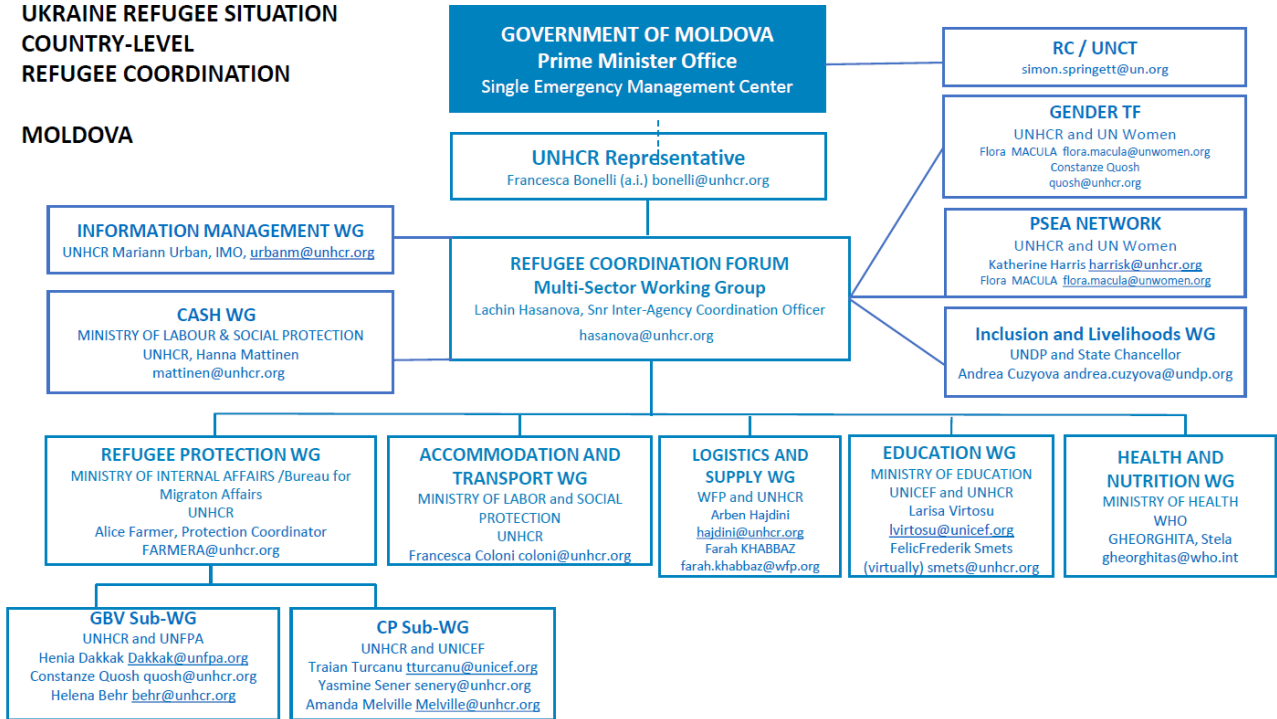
UKRAINE REFUGEE SITUATION
COUNTRY-LEVEL
REFUGEE COORDINATION

MOLDOVA

GOVERNMENT OF MOLDOVA
Prime Minister Office
Single Emergency Management Center

RC / UNCT
simon.springett@un.org

GENDER TF
UNHCR and UN Women
Flora MACULA flora.macula@unwomen.org
Constanze Quosh
quosh@unhcr.org

UNHCR Representative
Francesca Bonelli (a.i.) bonelli@unhcr.org

INFORMATION MANAGEMENT WG
UNHCR Mariann Urban, IMO, urbanm@unhcr.org

PSEA NETWORK
UNHCR and UN Women
Katherine Harris harrisk@unhcr.org
Flora MACULA flora.macula@unwomen.org

REFUGEE COORDINATION FORUM
Multi-Sector Working Group
Lachin Hasanova, Snr Inter-Agency Coordination Officer
hasanova@unhcr.org

CASH WG
MINISTRY OF LABOUR & SOCIAL PROTECTION
UNHCR, Hanna Mattinen
mattinen@unhcr.org

Inclusion and Livelihoods WG
UNDP and State Chancellor
Andrea Cuzyova andrea.cuzyova@undp.org

REFUGEE PROTECTION WG
MINISTRY OF INTERNAL AFFAIRS /Bureau for Migraton Affairs
UNHCR
Alice Farmer, Protection Coordinator
FARMERA@unhcr.org

ACCOMMODATION AND TRANSPORT WG
MINISTRY OF LABOR and SOCIAL PROTECTION
UNHCR
Francesca Coloni coloni@unhcr.org

LOGISTICS AND SUPPLY WG
WFP and UNHCR
Arben Hajdini
hajdini@unhcr.org
Farah KHABBAZ
farah.khabbaz@wfp.org

EDUCATION WG
MINISTRY OF EDUCATION
UNICEF and UNHCR
Larisa Virtosu
lvirtosu@unicef.org
FelicFrederik Smets
(virtually) smets@unhcr.org

HEALTH AND NUTRITION WG
MINISTRY OF HEALTH
WHO
GHEORGHITA, Stela
gheorghitas@who.int

GBV Sub-WG
UNHCR and UNFPA
Henia Dakkak Dakkak@unfpa.org
Constanze Quosh quosh@unhcr.org
Helena Behr behr@unhcr.org

CP Sub-WG
UNHCR and UNICEF
Traian Turcanu tturcanu@unicef.org
Yasmine Sener senery@unhcr.org
Amanda Melville Melville@unhcr.org